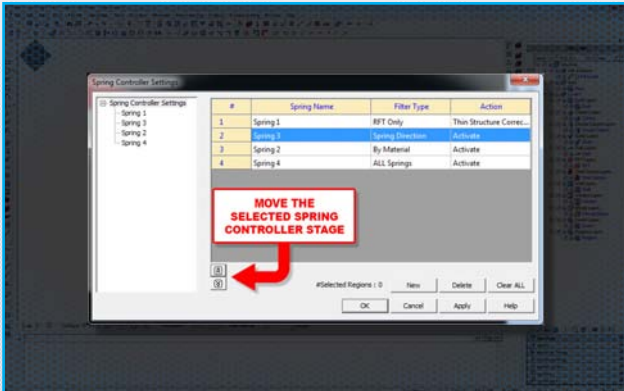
Spring Controller Settings

Spring Controller Settings
Spring 1
Spring 3
Spring 2
Spring 4

| # | Spring Name | Filter Type | Action |
|---|---|---|---|
| 1 | Spring 1 | RFT Only | Thin Structure Correc... |
| 2 | Spring 3 | Spring Direction | Activate |
| 3 | Spring 2 | By Material | Activate |
| 4 | Spring 4 | ALL Springs | Activate |

MOVE THE SELECTED SPRING CONTROLLER STAGE

#Selected Regions : 0
New
Delete
Clear ALL
OK
Cancel
Apply
Help